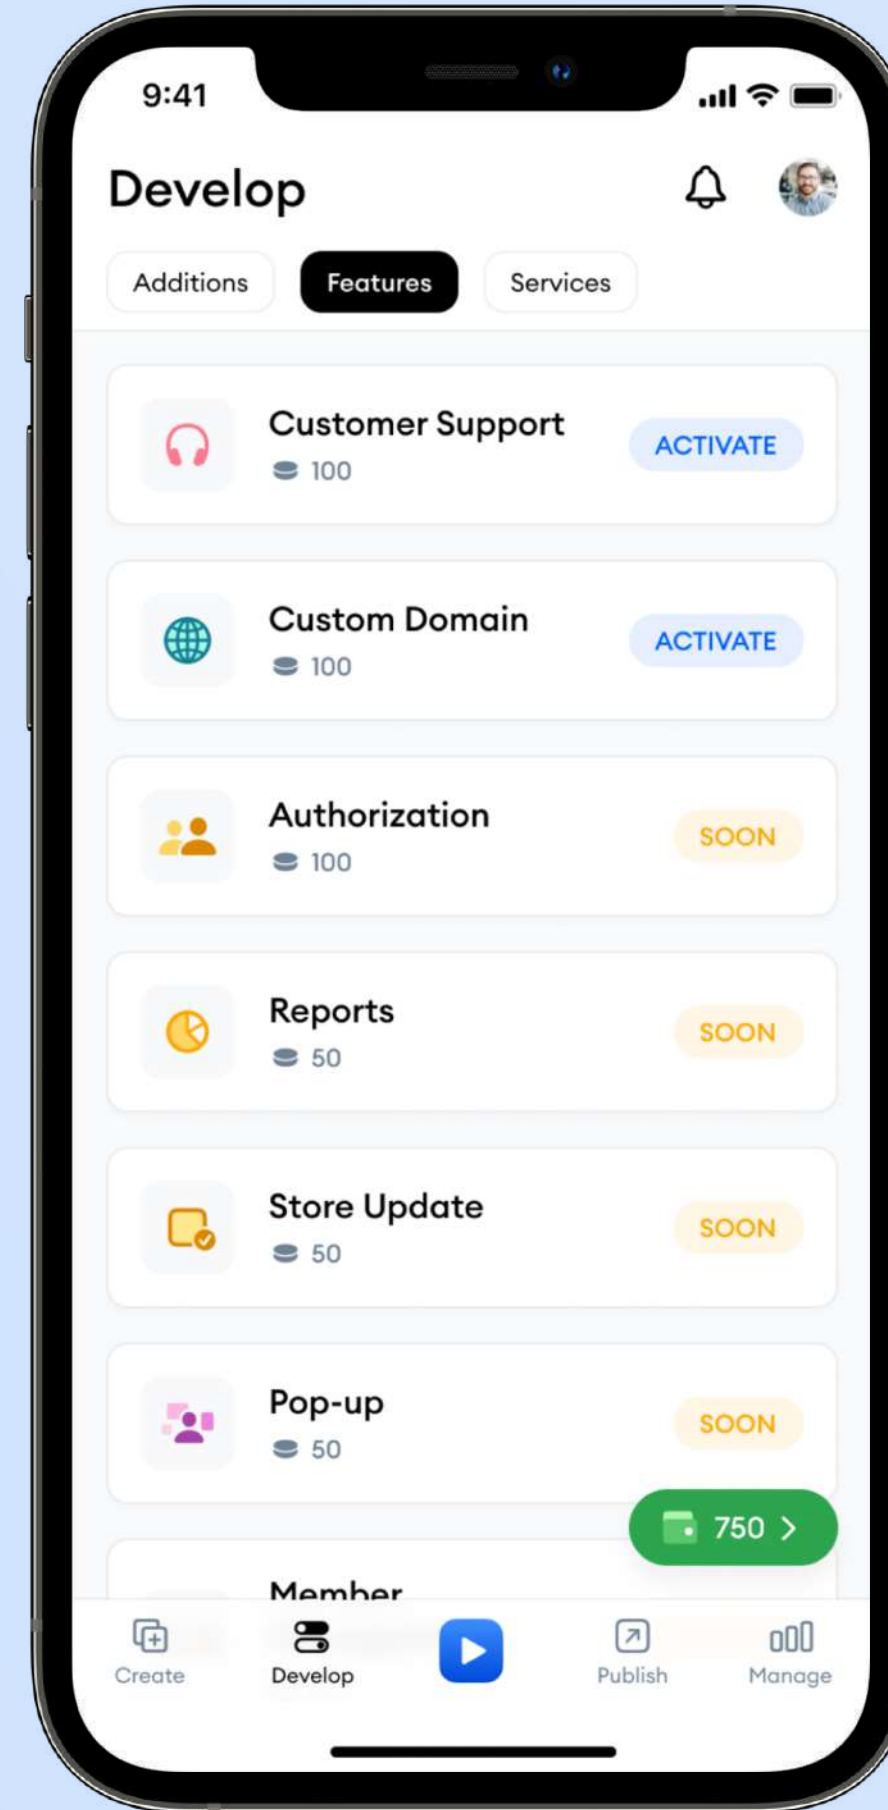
9:41

Develop

Additions

Features

Services

Customer Support

100

ACTIVATE

Custom Domain

100

ACTIVATE

Authorization

100

SOON

Reports

50

SOON

Store Update

50

SOON

Pop-up

50

SOON

750 >

Member

Create

Develop

Publish

Manage